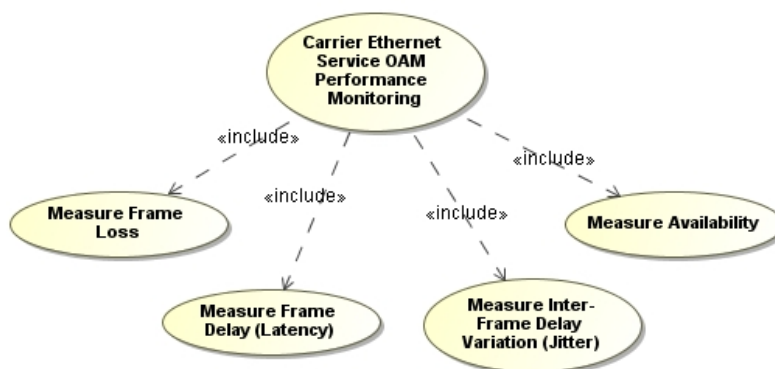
Carrier Ethernet Service OAM Performance Monitoring

«include»

«include»

«include»

«include»

Measure Frame Loss

Measure Frame Delay (Latency)

Measure Inter-Frame Delay Variation (Jitter)

Measure Availability